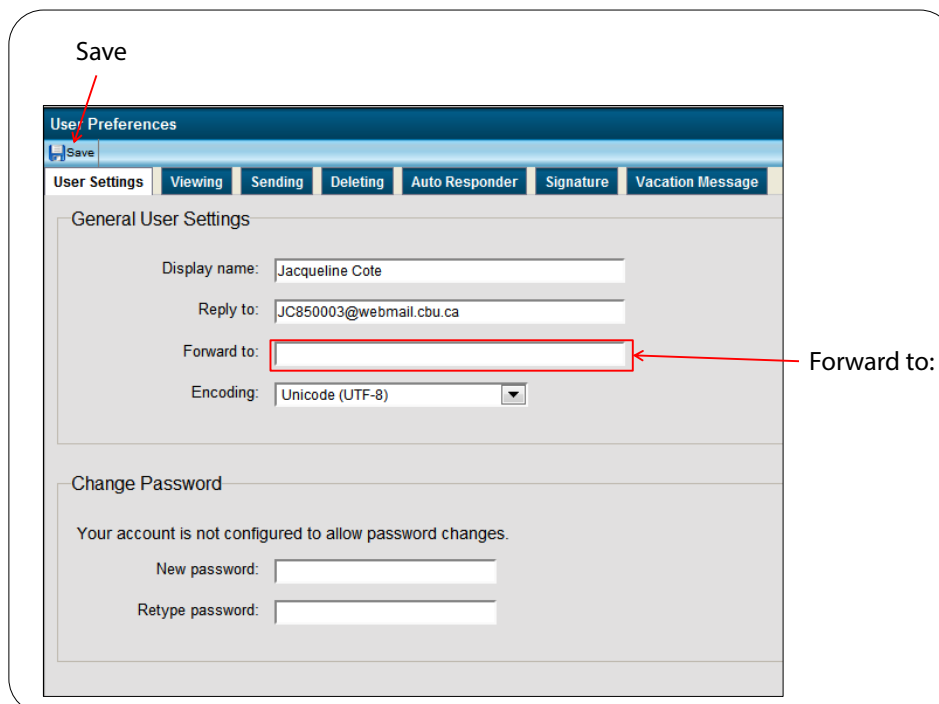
Save

User Preferences

Save

User Settings | Viewing | Sending | Deleting | Auto Responder | Signature | Vacation Message

General User Settings

Display name: Jacqueline Cote

Reply to: JC850003@webmail.cbu.ca

Forward to:

Encoding: Unicode (UTF-8)

Forward to:

Change Password

Your account is not configured to allow password changes.

New password:

Retype password: